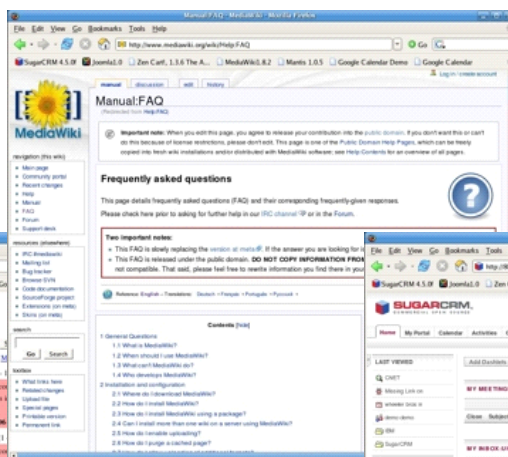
Manual:FAQ - MediaWiki - Mozilla Firefox

File Edit View Go Bookmarks Tools Help

http://www.mediawiki.org/wiki/Help:FAQ

Go

SugarCRM 4.5.0f | Joomla1.0 | Zen Cart, 1.3.6 The A... | MediaWiki1.8.2 | Mantis 1.0.5 | Google Calendar Demo | Google Calendar

Log in / create account

manual | discussion | edit | history

MediaWiki

Manual:FAQ

(Redirected from Help:FAQ)

Important note: When you edit this page, you agree to release your contribution into the public domain. If you don't want this or can't do this because of license restrictions, please don't edit. This page is one of the Public Domain Help Pages, which can be freely copied into fresh wiki installations and/or distributed with MediaWiki software; see Help:Contents for an overview of all pages.

navigation (this wiki)
Main page
Community portal
Recent changes
Help
Manual
FAQ
Forum
Support desk

Frequently asked questions

This page details frequently asked questions (FAQ) and their corresponding frequently-given responses.

Please check here prior to asking for further help in our IRC channel or in the Forum.

resources (elsewhere)
IRC Breakdown
Mailing list
Bug tracker
Browse SVN
Code documentation
SourceForge project
Extensions (on meta)
Skins (on meta)

Two important notes:
This FAQ is slowly replacing the version at meta. If the answer you are looking for is
This FAQ is released under the public domain. DO NOT COPY INFORMATION FROM
not compatible. That said, please feel free to rewrite information you find there in your

search

Go Search

toolbox
What links here
Related changes
Upload file
Special pages
Printable version
Permanent link

Reference: English • Translations: Deutsch • Français • Português • Русский •

Contents [hide]
1 General Questions
1.1 What is MediaWiki?
1.2 When should I use MediaWiki?
1.3 What can't MediaWiki do?
1.4 Who develops MediaWiki?
2 Installation and configuration
2.1 Where do I download MediaWiki?
2.2 How do I install MediaWiki?
2.3 How do I install MediaWiki using a package?
2.4 Can I install more than one wiki on a server using MediaWiki?
2.5 How do I enable uploading?
2.6 How do I purge a cached page?

File Edit View Go Bookmarks Tools

http://

SugarCRM 4.5.0f | Joomla1.0 | Zen

SUGARCRM

Home | My Portal | Calendar | Activities | Co

LAST VIEWED
CNET
Missing Link co
wheeler brick m
demo demo
IBM
SugarCRM

Add Dashlets

MY MEETING

Close | Subject

MY INBOX UP